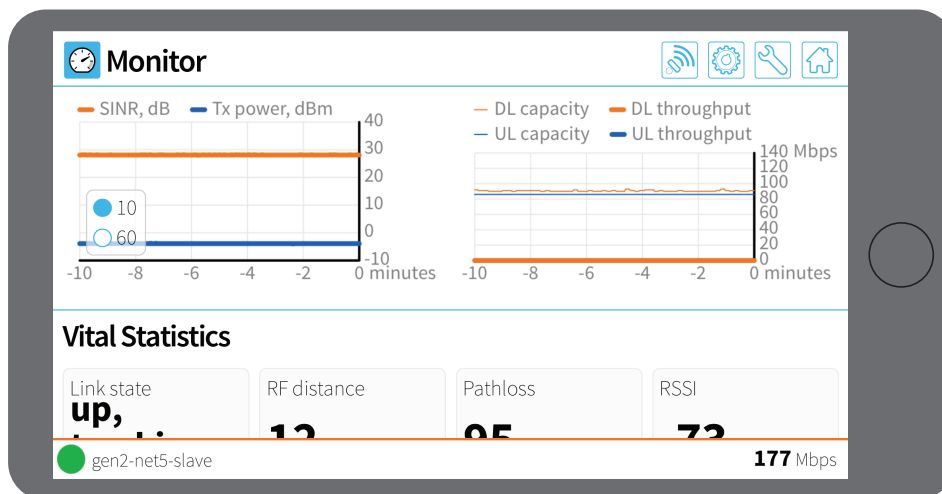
Monitor

SINR, dB Tx power, dBm
40
30
20
10
0
-10
10
60
-10 -8 -6 -4 -2 0 minutes

DL capacity DL throughput
UL capacity UL throughput
140 Mbps
120
100
80
60
40
20
0
-10 -8 -6 -4 -2 0 minutes

Vital Statistics

| Link state | RF distance | Pathloss | RSSI |
|---|---|---|---|
| up, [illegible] | 12 | 95 | -73 |

gen2-net5-slave
177 Mbps